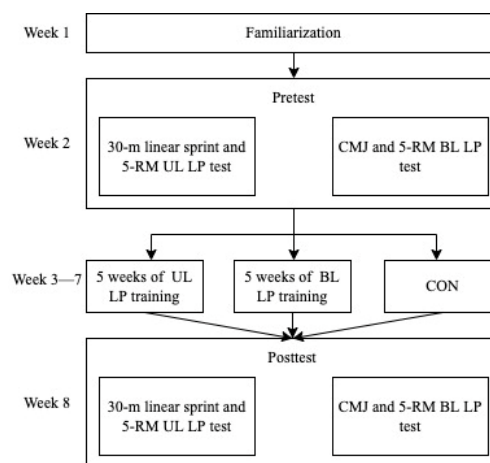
Week 1

Familiarization

Week 2

Pretest

30-m linear sprint and 5-RM UL LP test

CMJ and 5-RM BL LP test

Week 3—7

5 weeks of UL LP training

5 weeks of BL LP training

CON

Week 8

Posttest

30-m linear sprint and 5-RM UL LP test

CMJ and 5-RM BL LP test